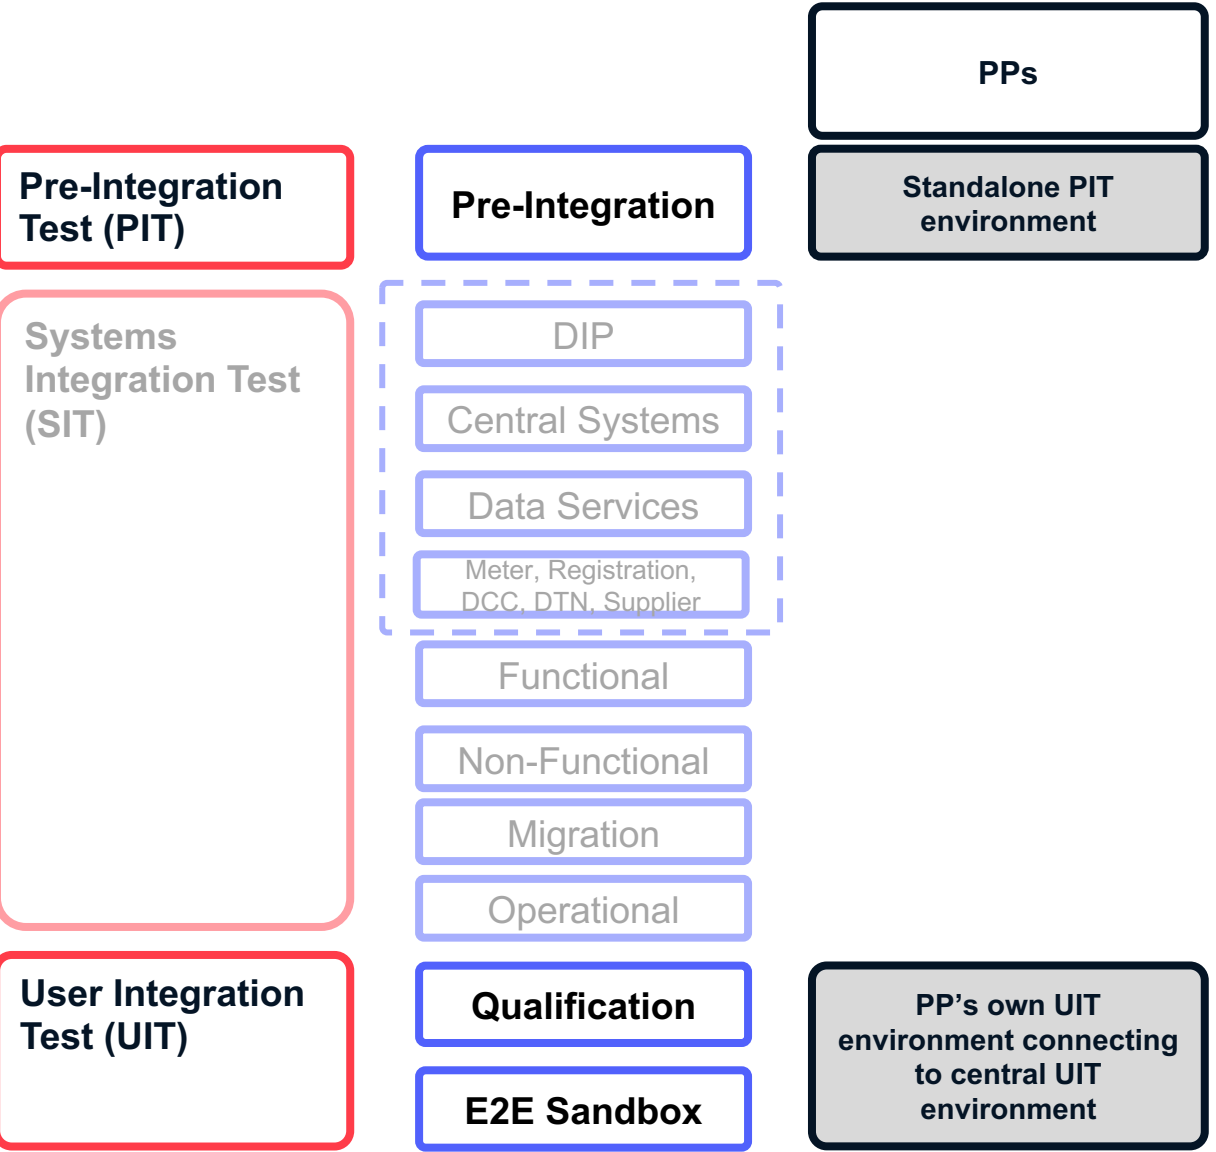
PPs

Pre-Integration Test (PIT)

Pre-Integration

Standalone PIT environment

Systems Integration Test (SIT)

DIP

Central Systems

Data Services

Meter, Registration, DCC, DTN, Supplier

Functional

Non-Functional

Migration

Operational

User Integration Test (UIT)

Qualification

E2E Sandbox

PP's own UIT environment connecting to central UIT environment